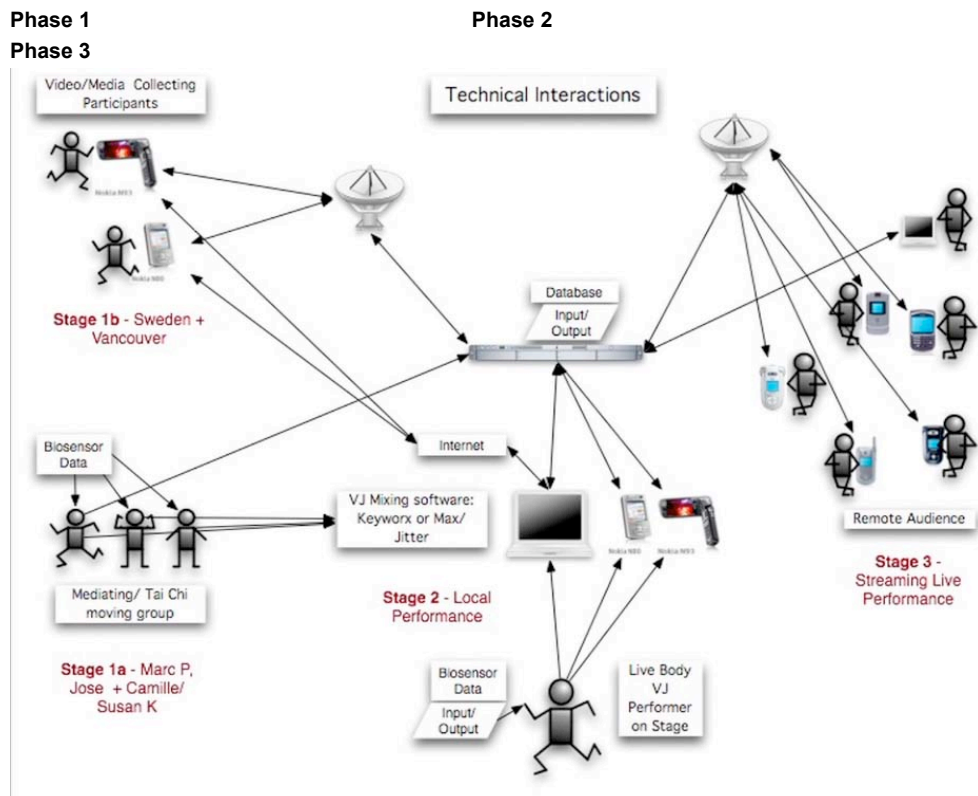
Phase 1

Phase 2

Phase 3

Video/Media Collecting Participants

Technical Interactions

Nokia N93

Nokia N80

Stage 1b - Sweden + Vancouver

Database

Input/ Output

Biosensor Data

Internet

VJ Mixing software: Keyworx or Max/ Jitter

Nokia N80

Nokia N93

Remote Audience

Stage 3 - Streaming Live Performance

Mediating/ Tai Chi moving group

Stage 2 - Local Performance

Stage 1a - Marc P, Jose + Camille/ Susan K

Biosensor Data

Input/ Output

Live Body VJ Performer on Stage